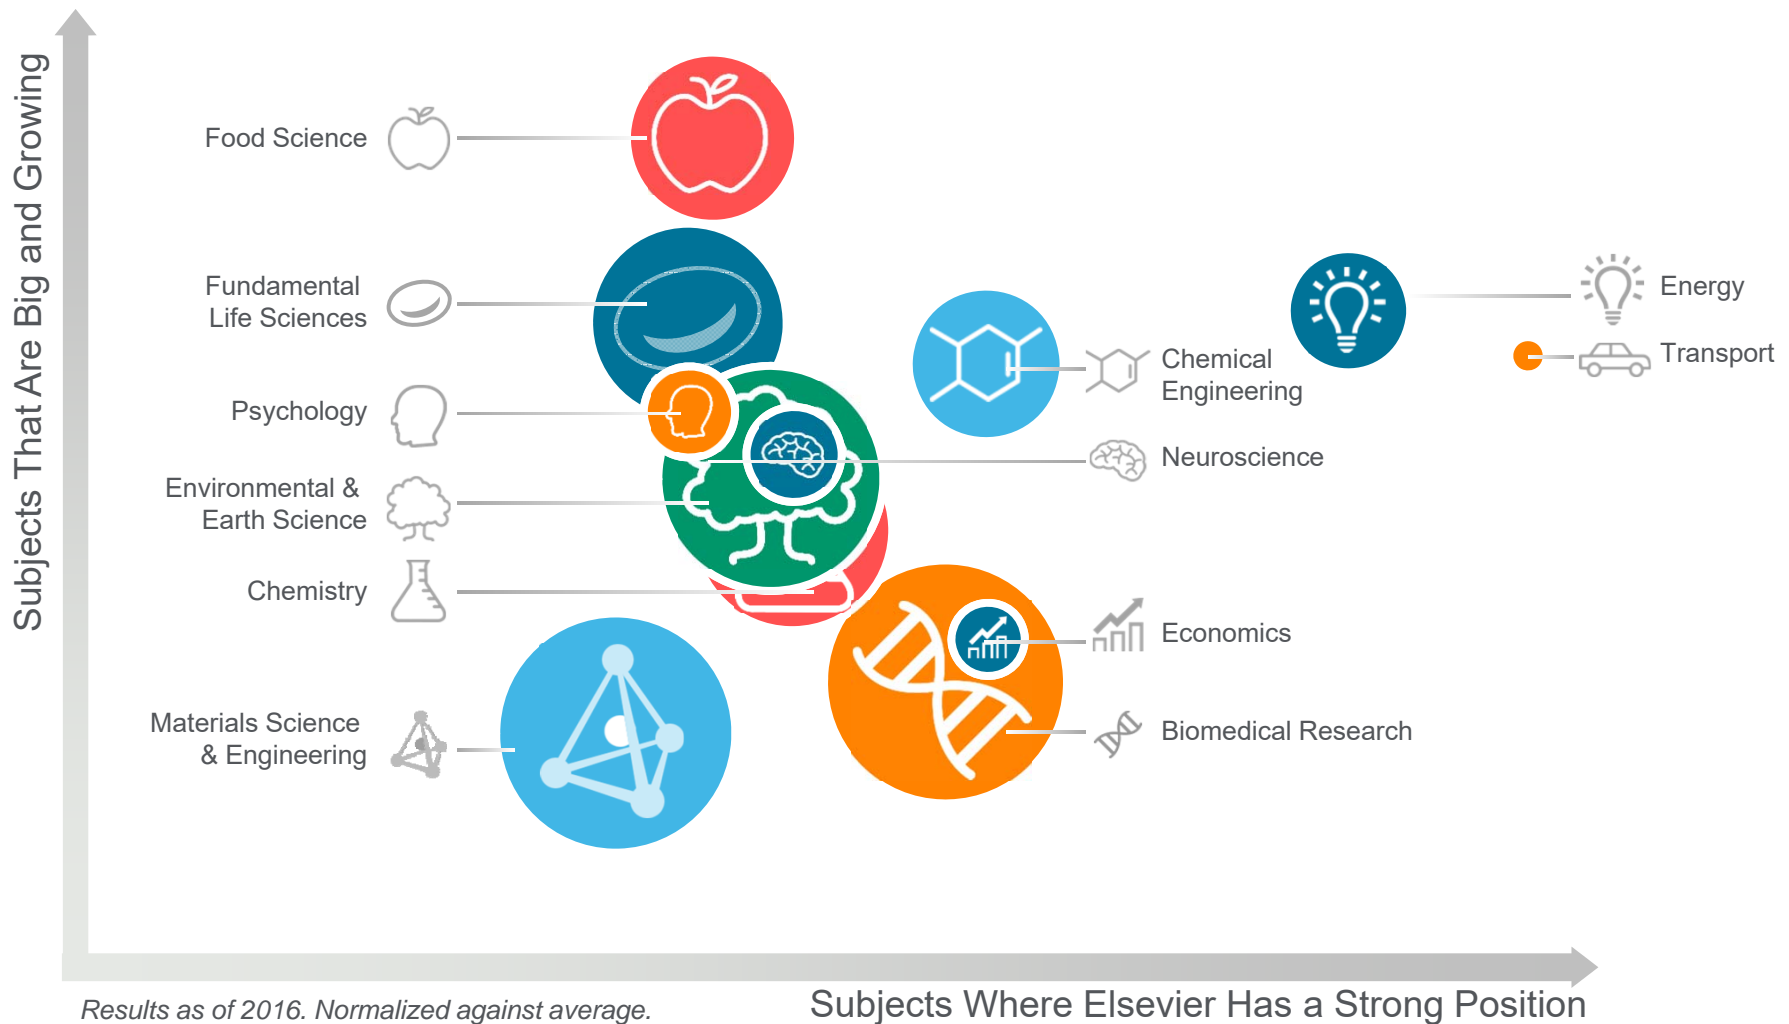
Subjects That Are Big and Growing

Food Science

Fundamental Life Sciences

Psychology

Environmental & Earth Science

Chemistry

Materials Science & Engineering

Energy

Transport

Chemical Engineering

Neuroscience

Economics

Biomedical Research

Results as of 2016. Normalized against average.

Subjects Where Elsevier Has a Strong Position